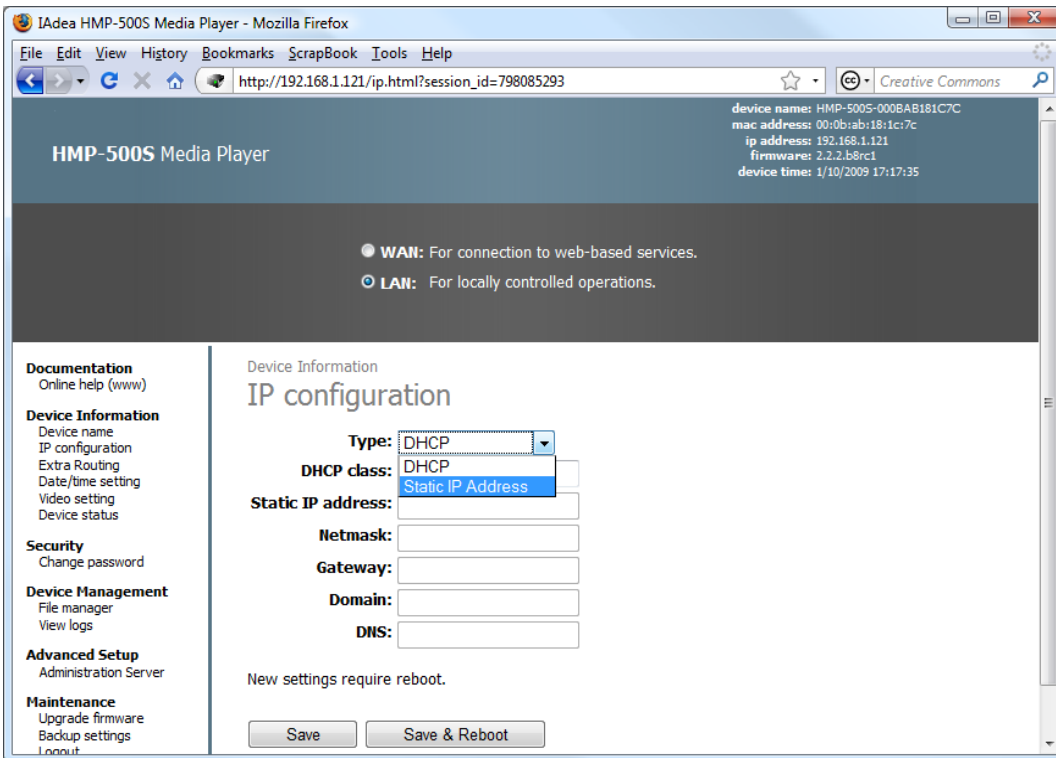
IAdea HMP-500S Media Player - Mozilla Firefox

File Edit View History Bookmarks ScrapBook Tools Help

http://192.168.1.121/ip.html?session_id=798085293

Creative Commons

HMP-500S Media Player

device name: HMP-500S-000BAB181C7C
mac address: 00:0b:ab:18:1c:7c
ip address: 192.168.1.121
firmware: 2.2.2.b8rc1
device time: 1/10/2009 17:17:35

WAN: For connection to web-based services.
LAN: For locally controlled operations.

Documentation
Online help (www)

Device Information
Device name
IP configuration
Extra Routing
Date/time setting
Video setting
Device status

Security
Change password

Device Management
File manager
View logs

Advanced Setup
Administration Server

Maintenance
Upgrade firmware
Backup settings
Logout

Device Information
IP configuration

Type: DHCP
DHCP class: DHCP
Static IP Address
Static IP address:
Netmask:
Gateway:
Domain:
DNS:

New settings require reboot.

Save
Save & Reboot